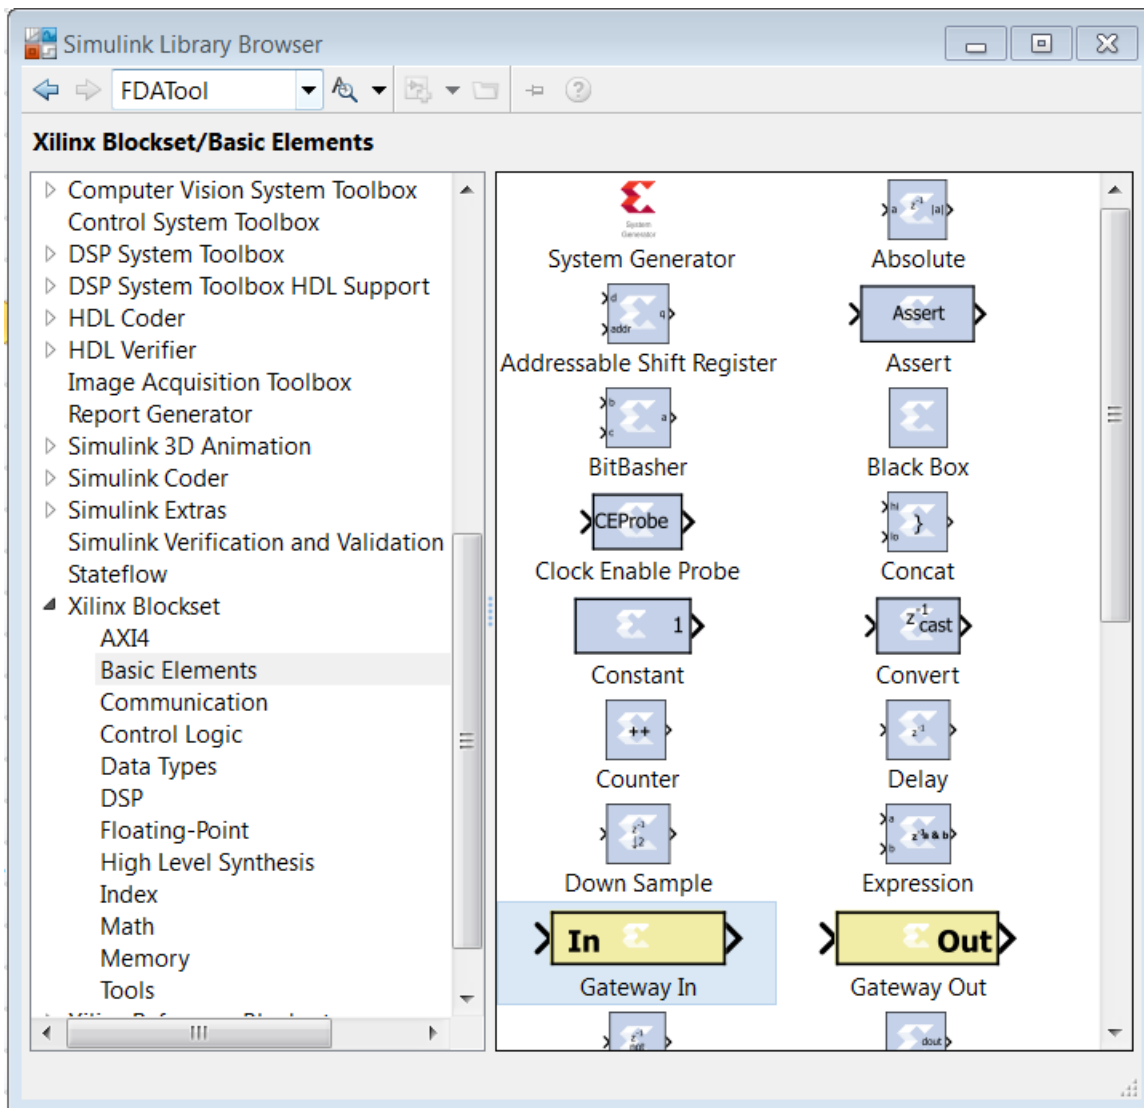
Simulink Library Browser

FDATool

Xilinx Blockset/Basic Elements

Computer Vision System Toolbox
Control System Toolbox
DSP System Toolbox
DSP System Toolbox HDL Support
HDL Coder
HDL Verifier
Image Acquisition Toolbox
Report Generator
Simulink 3D Animation
Simulink Coder
Simulink Extras
Simulink Verification and Validation
Stateflow
Xilinx Blockset
AXI4
Basic Elements
Communication
Control Logic
Data Types
DSP
Floating-Point
High Level Synthesis
Index
Math
Memory
Tools
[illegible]

System Generator
Absolute
Addressable Shift Register
Assert
Assert
BitBasher
Black Box
CEProbe
Clock Enable Probe
Concat
1
Constant
$z^{-1}$ cast
Convert
++
Counter
Delay
Down Sample
Expression
In
Gateway In
Out
Gateway Out